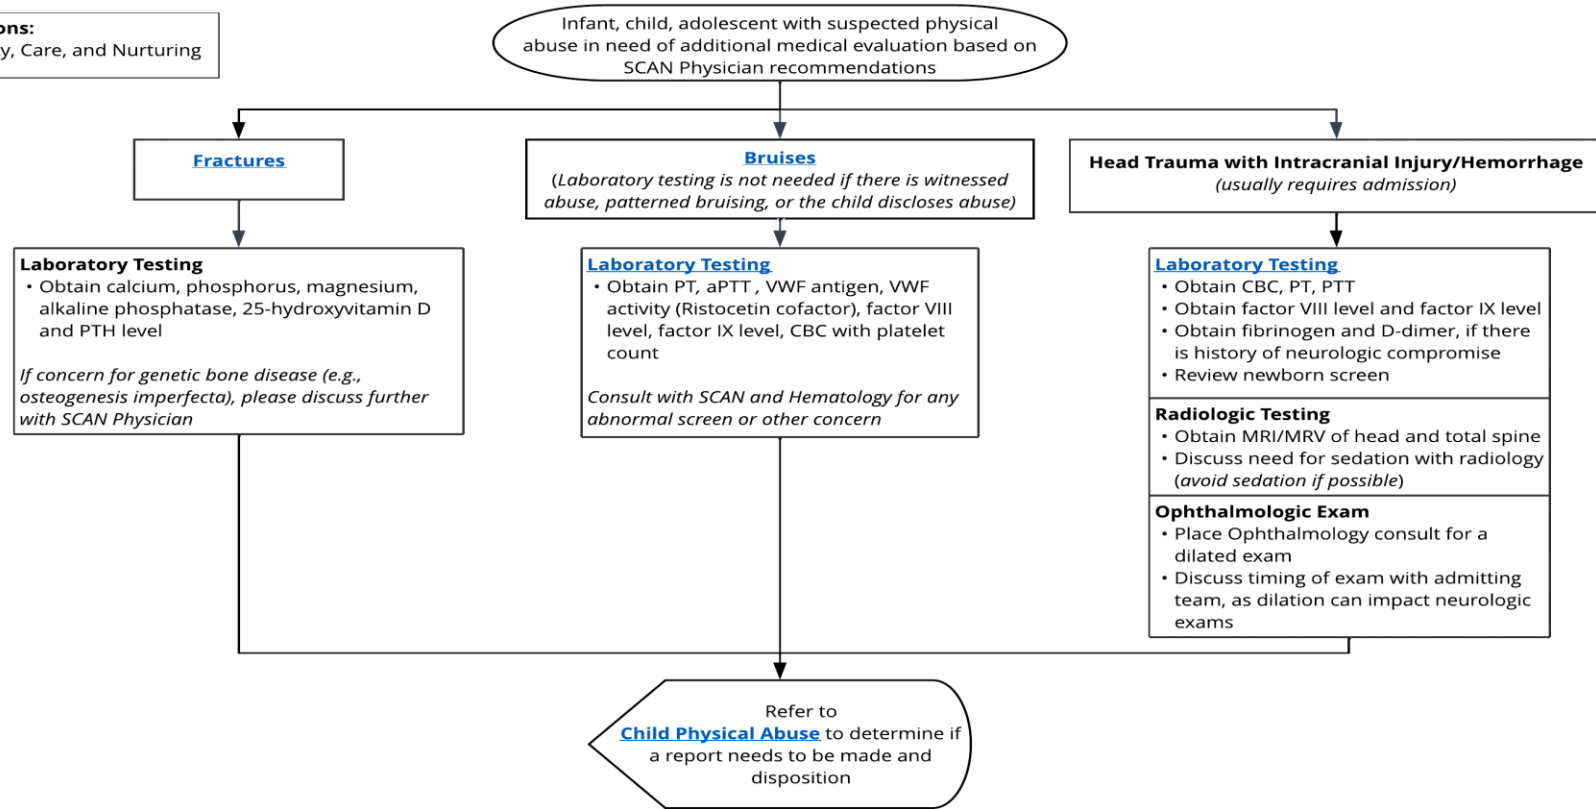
ons:
y, Care, and Nurturing

Infant, child, adolescent with suspected physical abuse in need of additional medical evaluation based on SCAN Physician recommendations

Fractures

Laboratory Testing
• Obtain calcium, phosphorus, magnesium, alkaline phosphatase, 25-hydroxyvitamin D and PTH level

If concern for genetic bone disease (e.g., osteogenesis imperfecta), please discuss further with SCAN Physician

Bruises
(Laboratory testing is not needed if there is witnessed abuse, patterned bruising, or the child discloses abuse)

Laboratory Testing
• Obtain PT, aPTT , VWF antigen, VWF activity (Ristocetin cofactor), factor VIII level, factor IX level, CBC with platelet count

Consult with SCAN and Hematology for any abnormal screen or other concern

Head Trauma with Intracranial Injury/Hemorrhage
(usually requires admission)

Laboratory Testing
• Obtain CBC, PT, PTT
• Obtain factor VIII level and factor IX level
• Obtain fibrinogen and D-dimer, if there is history of neurologic compromise
• Review newborn screen

Radiologic Testing
• Obtain MRI/MRV of head and total spine
• Discuss need for sedation with radiology (avoid sedation if possible)

Ophthalmologic Exam
• Place Ophthalmology consult for a dilated exam
• Discuss timing of exam with admitting team, as dilation can impact neurologic exams

Refer to Child Physical Abuse to determine if a report needs to be made and disposition